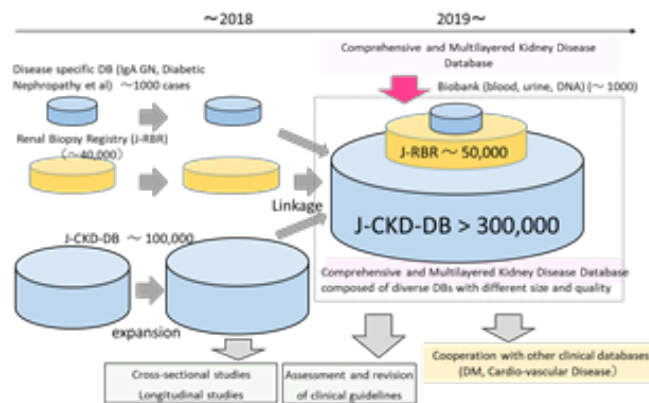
～2018

2019～

Comprehensive and Multilayered Kidney Disease Database

Disease specific DB (IgA GN, Diabetic Nephropathy et al) ～1000 cases

Biobank (blood, urine, DNA) (～1000)

Renal Biopsy Registry (J-RBR) (～40,000)

J-RBR ～50,000

Linkage

J-CKD-DB > 300,000

J-CKD-DB ～100,000

Comprehensive and Multilayered Kidney Disease Database composed of diverse DBs with different size and quality

expansion

Cross-sectional studies
Longitudinal studies

Assessment and revision of clinical guidelines

Cooperation with other clinical databases (DM, Cardio-vascular Disease)